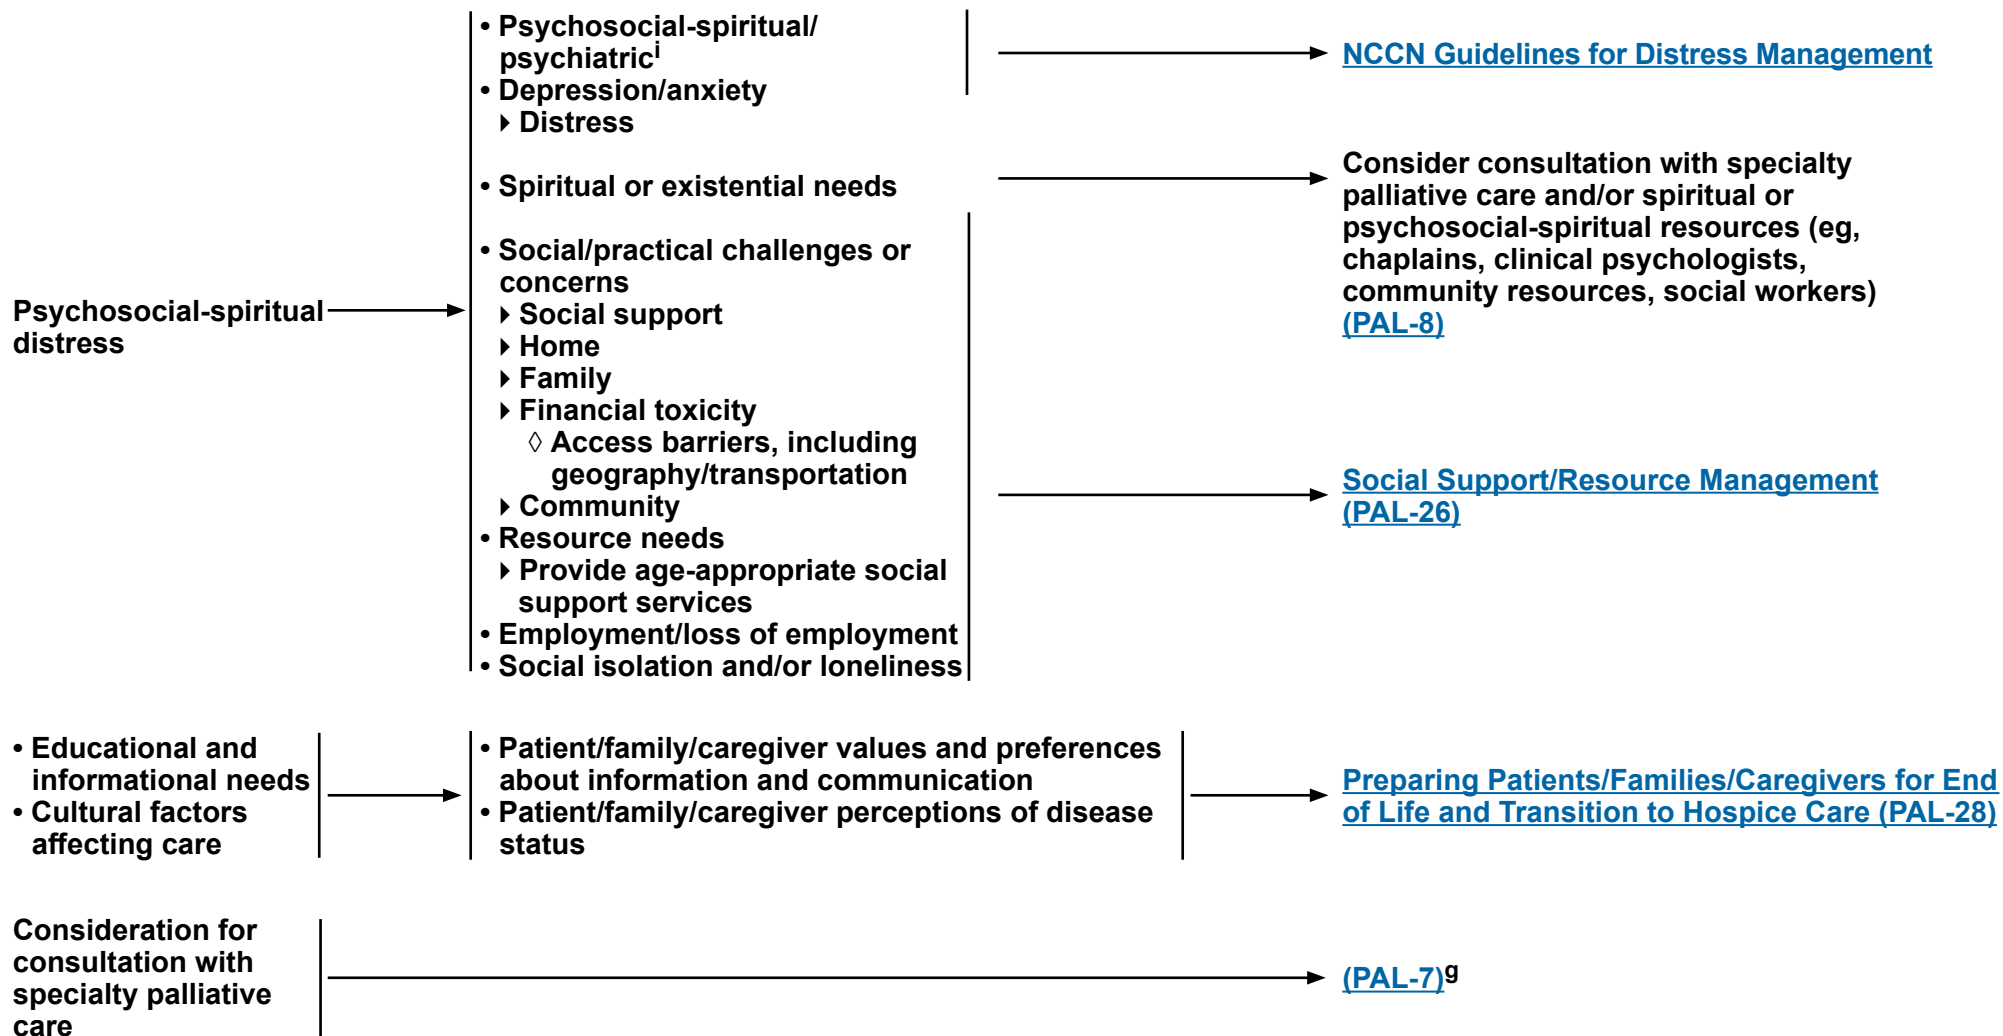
Psychosocial-spiritual distress

• Psychosocial-spiritual/ psychiatric$^{i}$
• Depression/anxiety
‣ Distress

NCCN Guidelines for Distress Management

• Spiritual or existential needs

Consider consultation with specialty palliative care and/or spiritual or psychosocial-spiritual resources (eg, chaplains, clinical psychologists, community resources, social workers) (PAL-8)

• Social/practical challenges or concerns
‣ Social support
‣ Home
‣ Family
‣ Financial toxicity
◊ Access barriers, including geography/transportation
‣ Community
• Resource needs
‣ Provide age-appropriate social support services
• Employment/loss of employment
• Social isolation and/or loneliness

Social Support/Resource Management (PAL-26)

• Educational and informational needs
• Cultural factors affecting care

• Patient/family/caregiver values and preferences about information and communication
• Patient/family/caregiver perceptions of disease status

Preparing Patients/Families/Caregivers for End of Life and Transition to Hospice Care (PAL-28)

Consideration for consultation with specialty palliative care

(PAL-7)$^{g}$